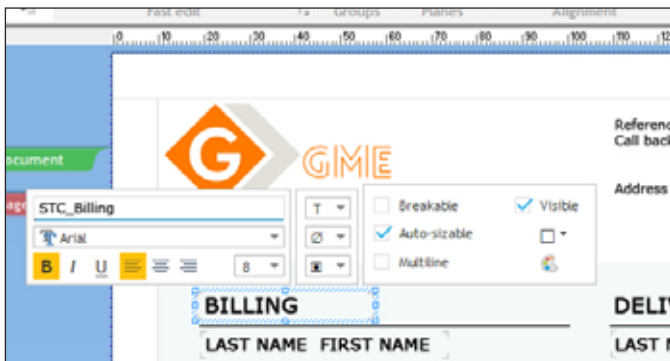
Fast edit Groups Planes Alignment

0 10 20 30 40 50 60 70 80 90 100 110 12

Document

age

G GME

Referen
Call bac

Address

STC_Billing

Arial

B I U

8

T

Ø

Breakable
Auto-sizable
Multiline

Visible

BILLING

DELIV

LAST NAME FIRST NAME

LAST N